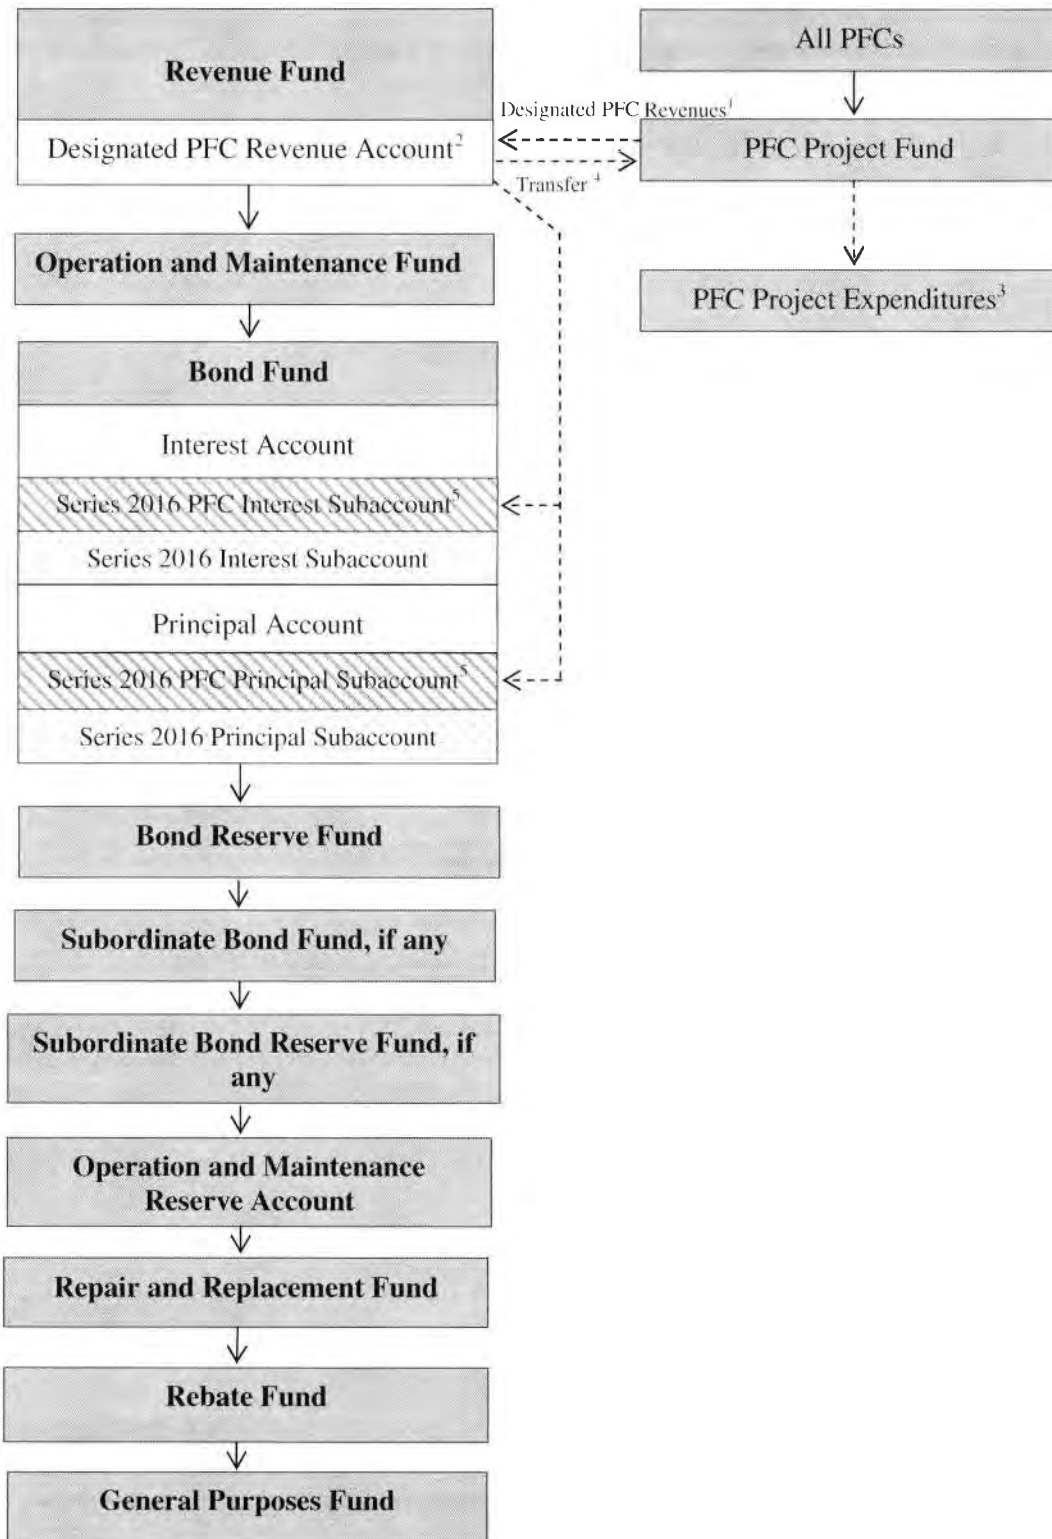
Revenue Fund

Designated PFC Revenue Account$^{2}$

All PFCs

Designated PFC Revenues$^{1}$

PFC Project Fund

Transfer $^{4}$

PFC Project Expenditures$^{3}$

Operation and Maintenance Fund

Bond Fund

Interest Account

Series 2016 PFC Interest Subaccount$^{5}$

Series 2016 Interest Subaccount

Principal Account

Series 2016 PFC Principal Subaccount$^{5}$

Series 2016 Principal Subaccount

Bond Reserve Fund

Subordinate Bond Fund, if any

Subordinate Bond Reserve Fund, if any

Operation and Maintenance Reserve Account

Repair and Replacement Fund

Rebate Fund

General Purposes Fund